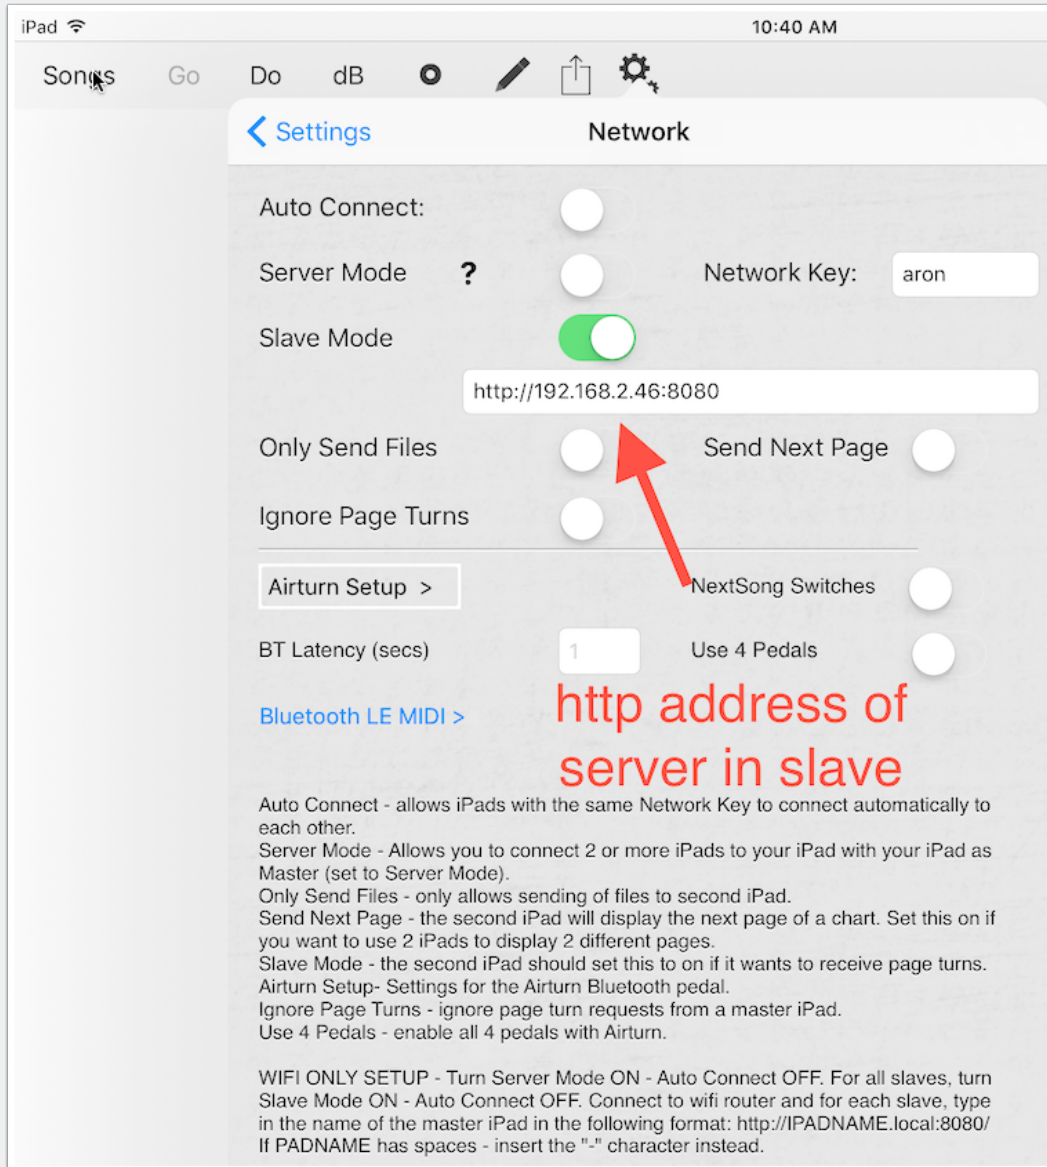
iPad

10:40 AM

Songs Go Do dB

Settings

Network

Auto Connect:

Server Mode ?

Network Key: aron

Slave Mode

http://192.168.2.46:8080

Only Send Files

Send Next Page

Ignore Page Turns

Airturn Setup >

NextSong Switches

BT Latency (secs) 1

Use 4 Pedals

Bluetooth LE MIDI >

http address of server in slave

Auto Connect - allows iPads with the same Network Key to connect automatically to each other.
Server Mode - Allows you to connect 2 or more iPads to your iPad with your iPad as Master (set to Server Mode).
Only Send Files - only allows sending of files to second iPad.
Send Next Page - the second iPad will display the next page of a chart. Set this on if you want to use 2 iPads to display 2 different pages.
Slave Mode - the second iPad should set this to on if it wants to receive page turns.
Airturn Setup- Settings for the Airturn Bluetooth pedal.
Ignore Page Turns - ignore page turn requests from a master iPad.
Use 4 Pedals - enable all 4 pedals with Airturn.

WIFI ONLY SETUP - Turn Server Mode ON - Auto Connect OFF. For all slaves, turn Slave Mode ON - Auto Connect OFF. Connect to wifi router and for each slave, type in the name of the master iPad in the following format: http://IPADNAME.local:8080/ If PADNAME has spaces - insert the "-" character instead.